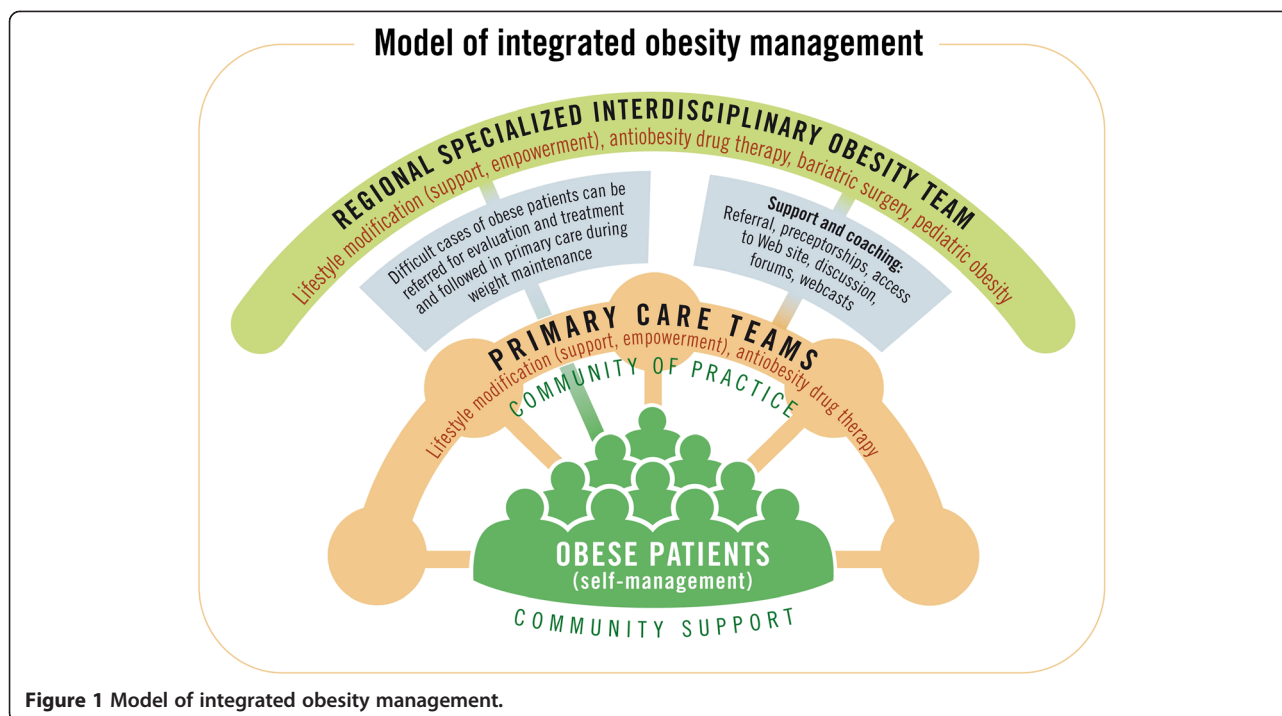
Model of integrated obesity management

REGIONAL SPECIALIZED INTERDISCIPLINARY OBESITY TEAM

Lifestyle modification (support, empowerment), antiobesity drug therapy, bariatric surgery, pediatric obesity

Difficult cases of obese patients can be referred for evaluation and treatment and followed in primary care during weight maintenance

Support and coaching: Referral, preceptorships, access to Web site, discussion, forums, webcasts

PRIMARY CARE TEAMS

Lifestyle modification (support, empowerment), antiobesity drug therapy

COMMUNITY OF PRACTICE

OBESE PATIENTS (self-management)

COMMUNITY SUPPORT

Figure 1 Model of integrated obesity management.